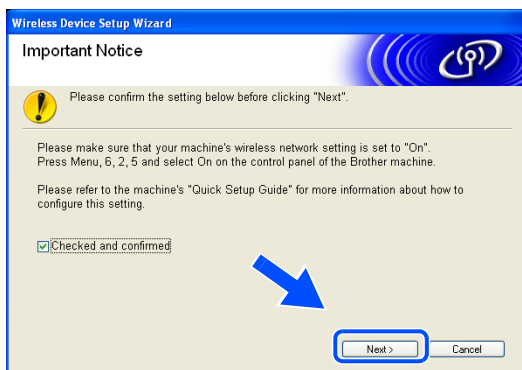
Wireless Device Setup Wizard

Important Notice

Please confirm the setting below before clicking "Next".

Please make sure that your machine's wireless network setting is set to "On". Press Menu, 6, 2, 5 and select On on the control panel of the Brother machine.

Please refer to the machine's "Quick Setup Guide" for more information about how to configure this setting.

Checked and confirmed

Next >

Cancel